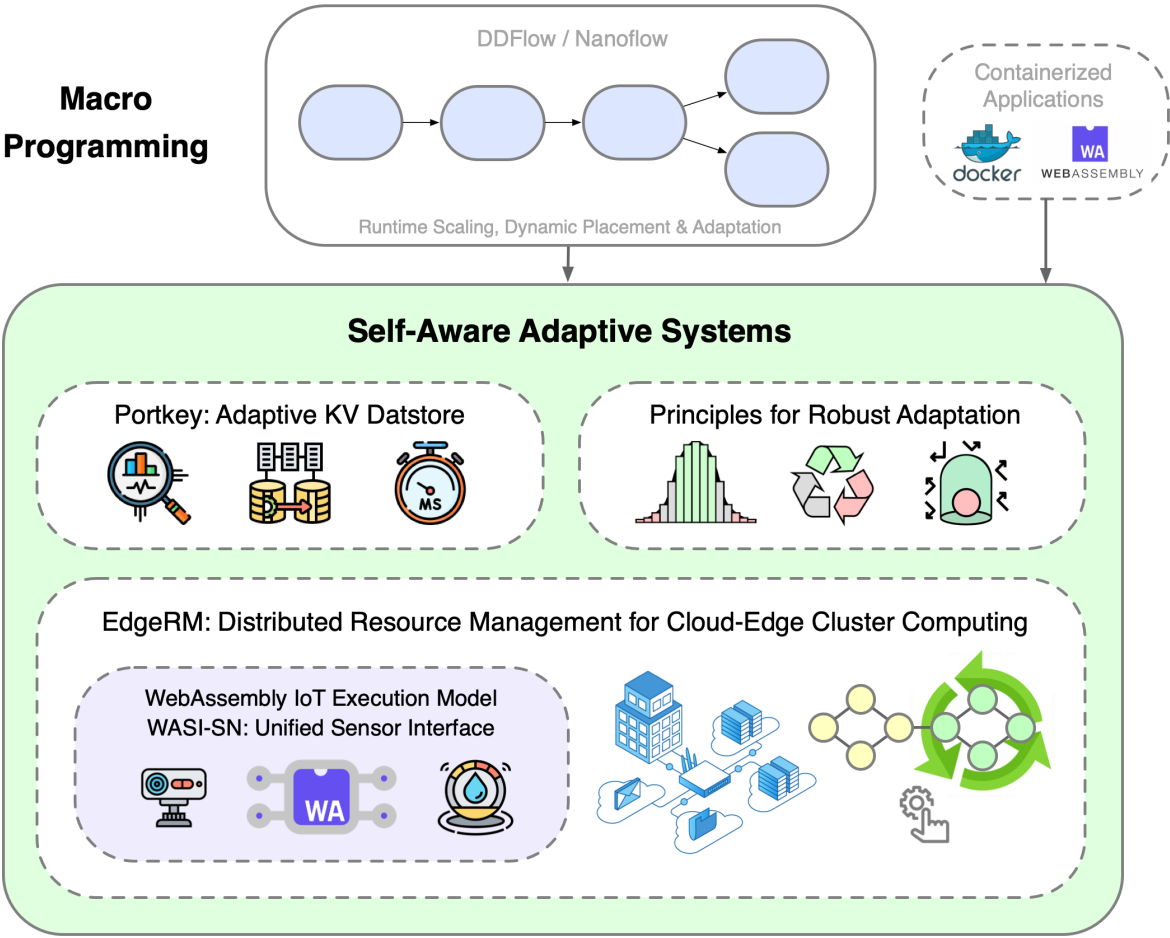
Macro Programming

DDFlow / Nanoflow

Runtime Scaling, Dynamic Placement & Adaptation

Containerized Applications

docker

WA

WEBASSEMBLY

Self-Aware Adaptive Systems

Portkey: Adaptive KV Datstore

MS

Principles for Robust Adaptation

EdgeRM: Distributed Resource Management for Cloud-Edge Cluster Computing

WebAssembly IoT Execution Model
WASI-SN: Unified Sensor Interface

WA